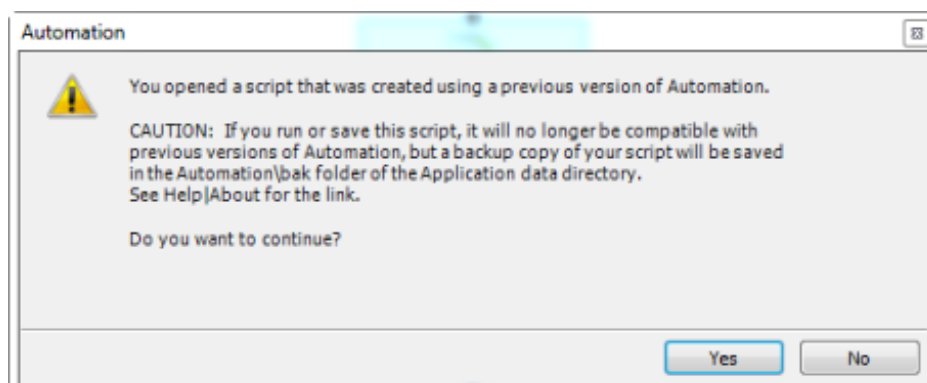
Automation

You opened a script that was created using a previous version of Automation.

CAUTION: If you run or save this script, it will no longer be compatible with previous versions of Automation, but a backup copy of your script will be saved in the Automation\bak folder of the Application data directory.
See Help|About for the link.

Do you want to continue?

Yes

No